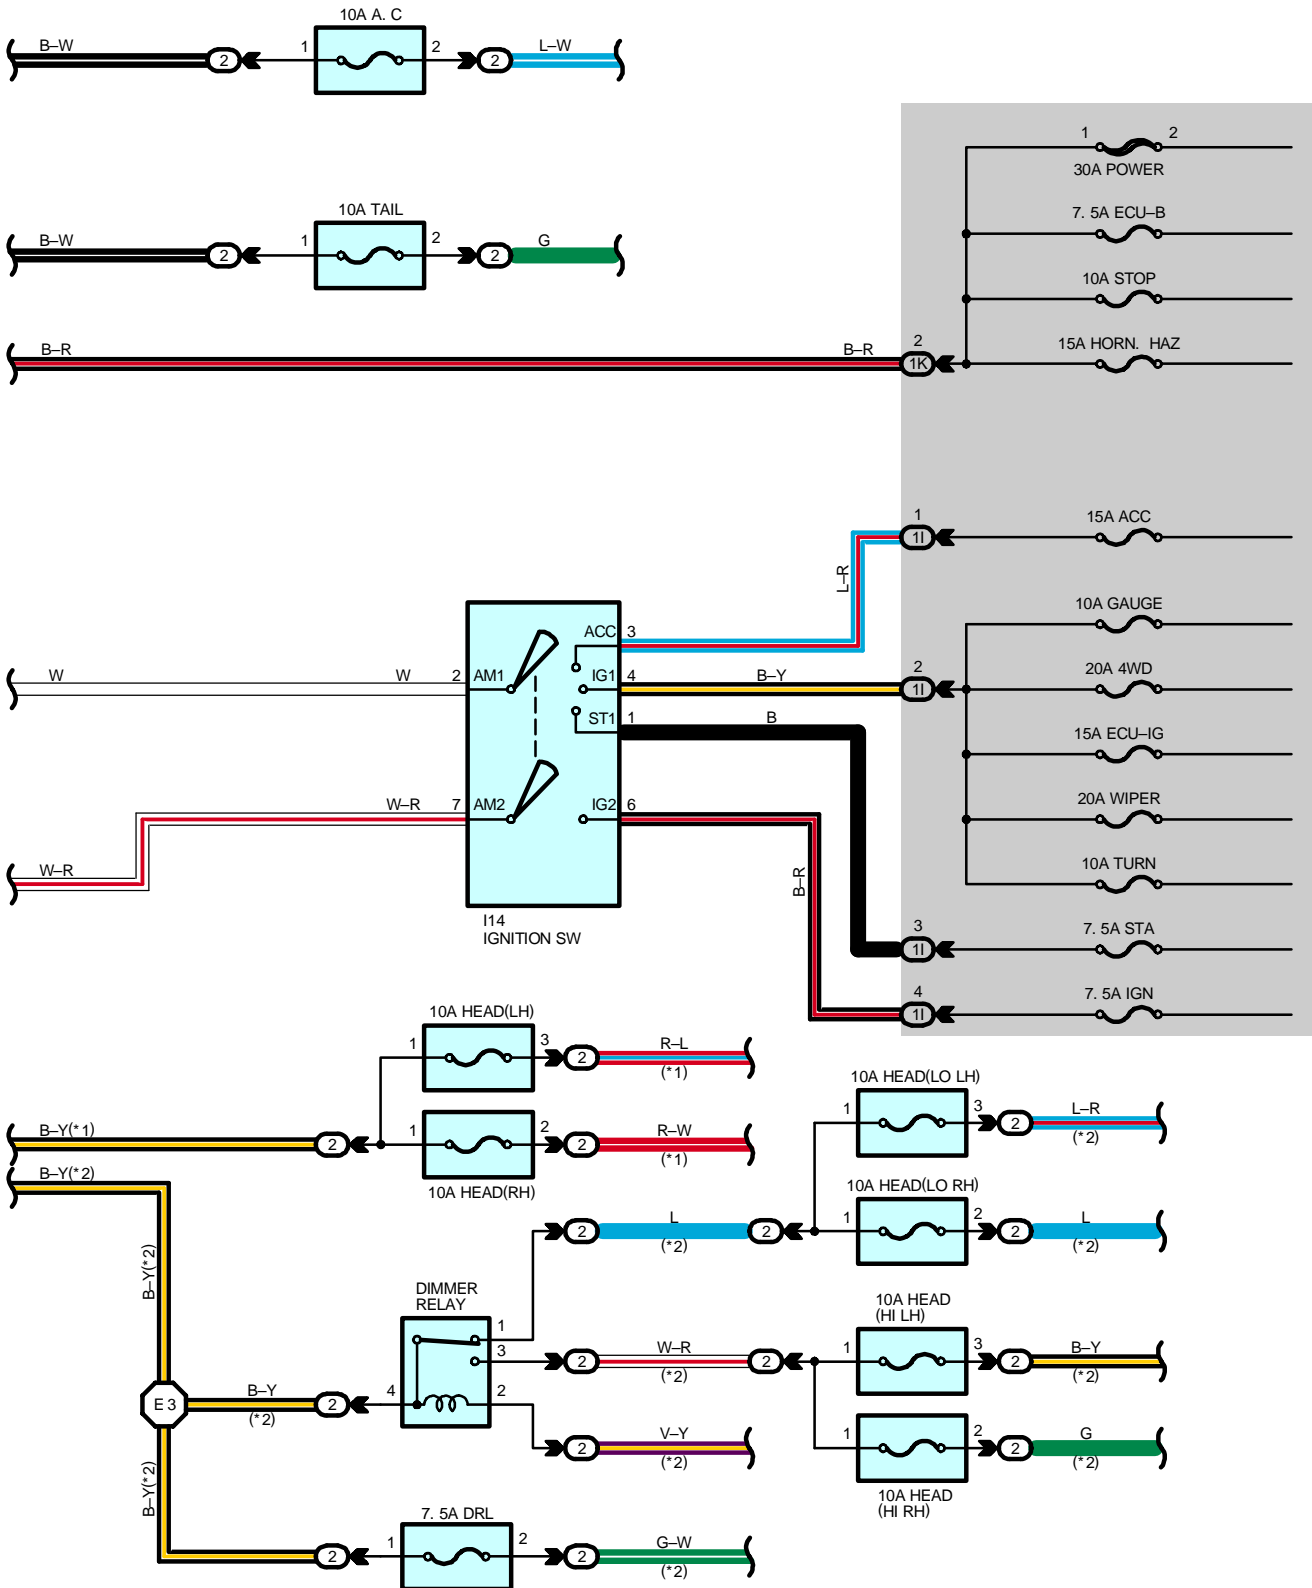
10A A. C
B–W 2 1 2 2 L–W

10A TAIL
B–W 2 1 2 2 G

B–R B–R 2 1K

1 2
30A POWER
7. 5A ECU–B
10A STOP
15A HORN. HAZ

1 1I 15A ACC
L–R
10A GAUGE
20A 4WD
15A ECU–IG
20A WIPER
10A TURN
3 1I 7. 5A STA
4 1I 7. 5A IGN

W W 2 AM1
ACC 3
IG1 4 B–Y 2 1I
ST1 1 B
W–R 7 AM2
IG2 6
W–R
B–R
I14
IGNITION SW

10A HEAD(LH)
1 3 2 R–L (*1)
B–Y(*1) 2 1 2 2 R–W (*1)
10A HEAD(RH)
B–Y(*2)

10A HEAD(LO LH)
1 3 2 L–R (*2)
10A HEAD(LO RH)
2 L (*2) 2 1 2 2 L (*2)

DIMMER RELAY
1 3 4 2
B–Y(*2)
E 3 B–Y (*2) 2
2 W–R (*2) 2
2 V–Y (*2)

10A HEAD (HI LH)
1 3 2 B–Y (*2)
1 2 2 G (*2)
10A HEAD (HI RH)

B–Y(*2)
7. 5A DRL
2 1 2 2 G–W (*2)